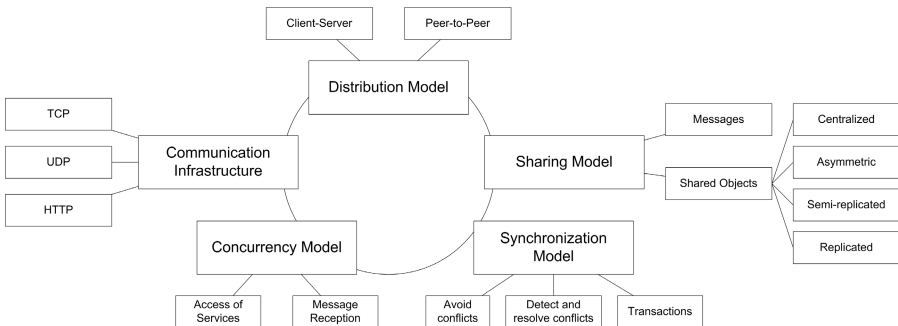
Client-Server

Peer-to-Peer

Distribution Model

TCP

UDP

HTTP

Communication Infrastructure

Messages

Sharing Model

Shared Objects

Centralized

Asymmetric

Semi-replicated

Replicated

Concurrency Model

Synchronization Model

Access of Services

Message Reception

Avoid conflicts

Detect and resolve conflicts

Transactions